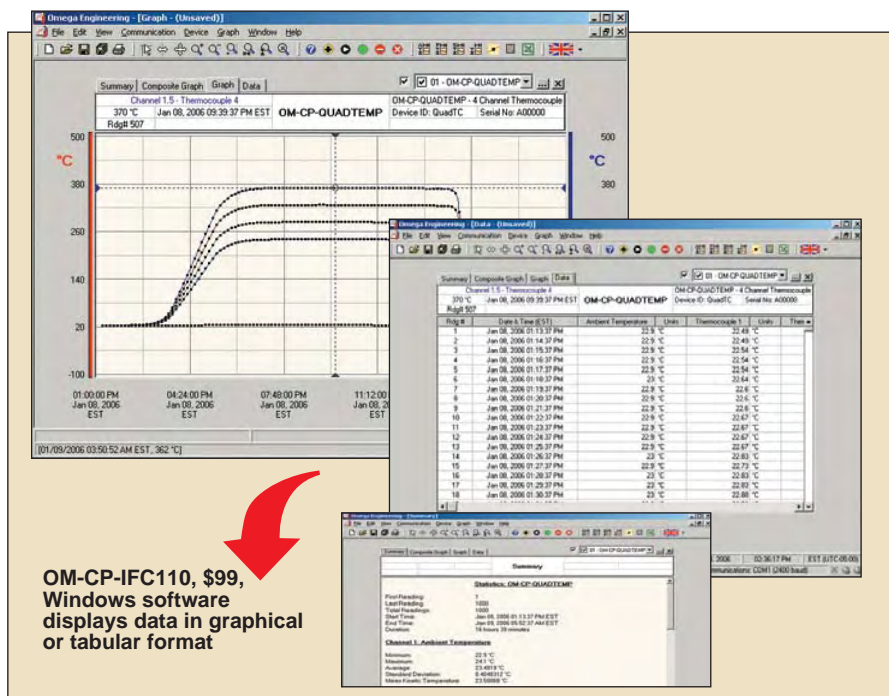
Omega Engineering - [Graph - (Unsaved)]

File Edit View Communication Device Graph Window Help

Summary Composite Graph Graph Data

01 - OM-CP-QUADTEMP

Channel 1.5 - Thermocouple 4
370 °C Jan 08, 2006 09:39:37 PM EST OM-CP-QUADTEMP
Rdg# 507

OM-CP-QUADTEMP - 4 Channel Thermocouple
Device ID: QuadTC Serial No: A00000

500 °C 380 260 140 20 -100

500 °C 380

01:00:00 PM Jan 08, 2006 EST
04:24:00 PM Jan 08, 2006 EST
07:48:00 PM Jan 08, 2006 EST
11:12:00 Jan 08 EST

[01/09/2006 03:50:52 AM EST, 362 °C]

Omega Engineering - [Data - (Unsaved)]

File Edit View Communication Device Graph Window Help

Summary Composite Graph Graph Data

01 - OM-CP-QUADTEMP

Channel 1.5 - Thermocouple 4
370 °C Jan 08, 2006 09:39:37 PM EST OM-CP-QUADTEMP
Rdg# 507

OM-CP-QUADTEMP - 4 Channel Thermocouple
Device ID: QuadTC Serial No: A00000

| Rdg # | Date & Time (EST) | Ambient Temperature | Units | Thermocouple 1 | Units | Ther |
|---|---|---|---|---|---|---|
| 1 | Jan 08, 2006 01:13:37 PM | 22.9 | °C | 22.49 | °C | |
| 2 | Jan 08, 2006 01:14:37 PM | 22.9 | °C | 22.49 | °C | |
| 3 | Jan 08, 2006 01:15:37 PM | 22.9 | °C | 22.54 | °C | |
| 4 | Jan 08, 2006 01:16:37 PM | 22.9 | °C | 22.54 | °C | |
| 5 | Jan 08, 2006 01:17:37 PM | 22.9 | °C | 22.54 | °C | |
| 6 | Jan 08, 2006 01:18:37 PM | 23 | °C | 22.64 | °C | |
| 7 | Jan 08, 2006 01:19:37 PM | 22.9 | °C | 22.6 | °C | |
| 8 | Jan 08, 2006 01:20:37 PM | 22.9 | °C | 22.6 | °C | |
| 9 | Jan 08, 2006 01:21:37 PM | 22.9 | °C | 22.6 | °C | |
| 10 | Jan 08, 2006 01:22:37 PM | 22.9 | °C | 22.67 | °C | |
| 11 | Jan 08, 2006 01:23:37 PM | 22.9 | °C | 22.67 | °C | |
| 12 | Jan 08, 2006 01:24:37 PM | 22.9 | °C | 22.67 | °C | |
| 13 | Jan 08, 2006 01:25:37 PM | 22.9 | °C | 22.67 | °C | |
| 14 | Jan 08, 2006 01:26:37 PM | 23 | °C | 22.83 | °C | |
| 15 | Jan 08, 2006 01:27:37 PM | 22.9 | °C | 22.73 | °C | |
| 16 | Jan 08, 2006 01:28:37 PM | 23 | °C | 22.83 | °C | |
| 17 | Jan 08, 2006 01:29:37 PM | 23 | °C | 22.83 | °C | |
| 18 | Jan 08, 2006 01:30:37 PM | 23 | °C | 22.88 | °C | |

2006 02:36:17 PM EST (UTC-05:00)
Communications: COM1 (2400 baud)

Omega Engineering - [Summary]

File Edit View Communication Device Graph Window Help

Summary Composite Graph Graph Data

01 - OM-CP-QUADTEMP

Summary

Statistics: OM-CP-QUADTEMP

First Reading: 1
Last Reading: 1000
Total Readings: 1000
Start Time: Jan 08, 2006 01:13:37 PM EST
End Time: Jan 09, 2006 05:52:37 AM EST
Duration: 16 hours 39 minutes

Channel 1: Ambient Temperature

Minimum: 22.9 °C
Maximum: 24.1 °C
Average: 23.4919 °C
Standard Deviation: 0.4046312 °C
Mean Kinetic Temperature: 23.50088 °C

OM-CP-IFC110, $99, Windows software displays data in graphical or tabular format